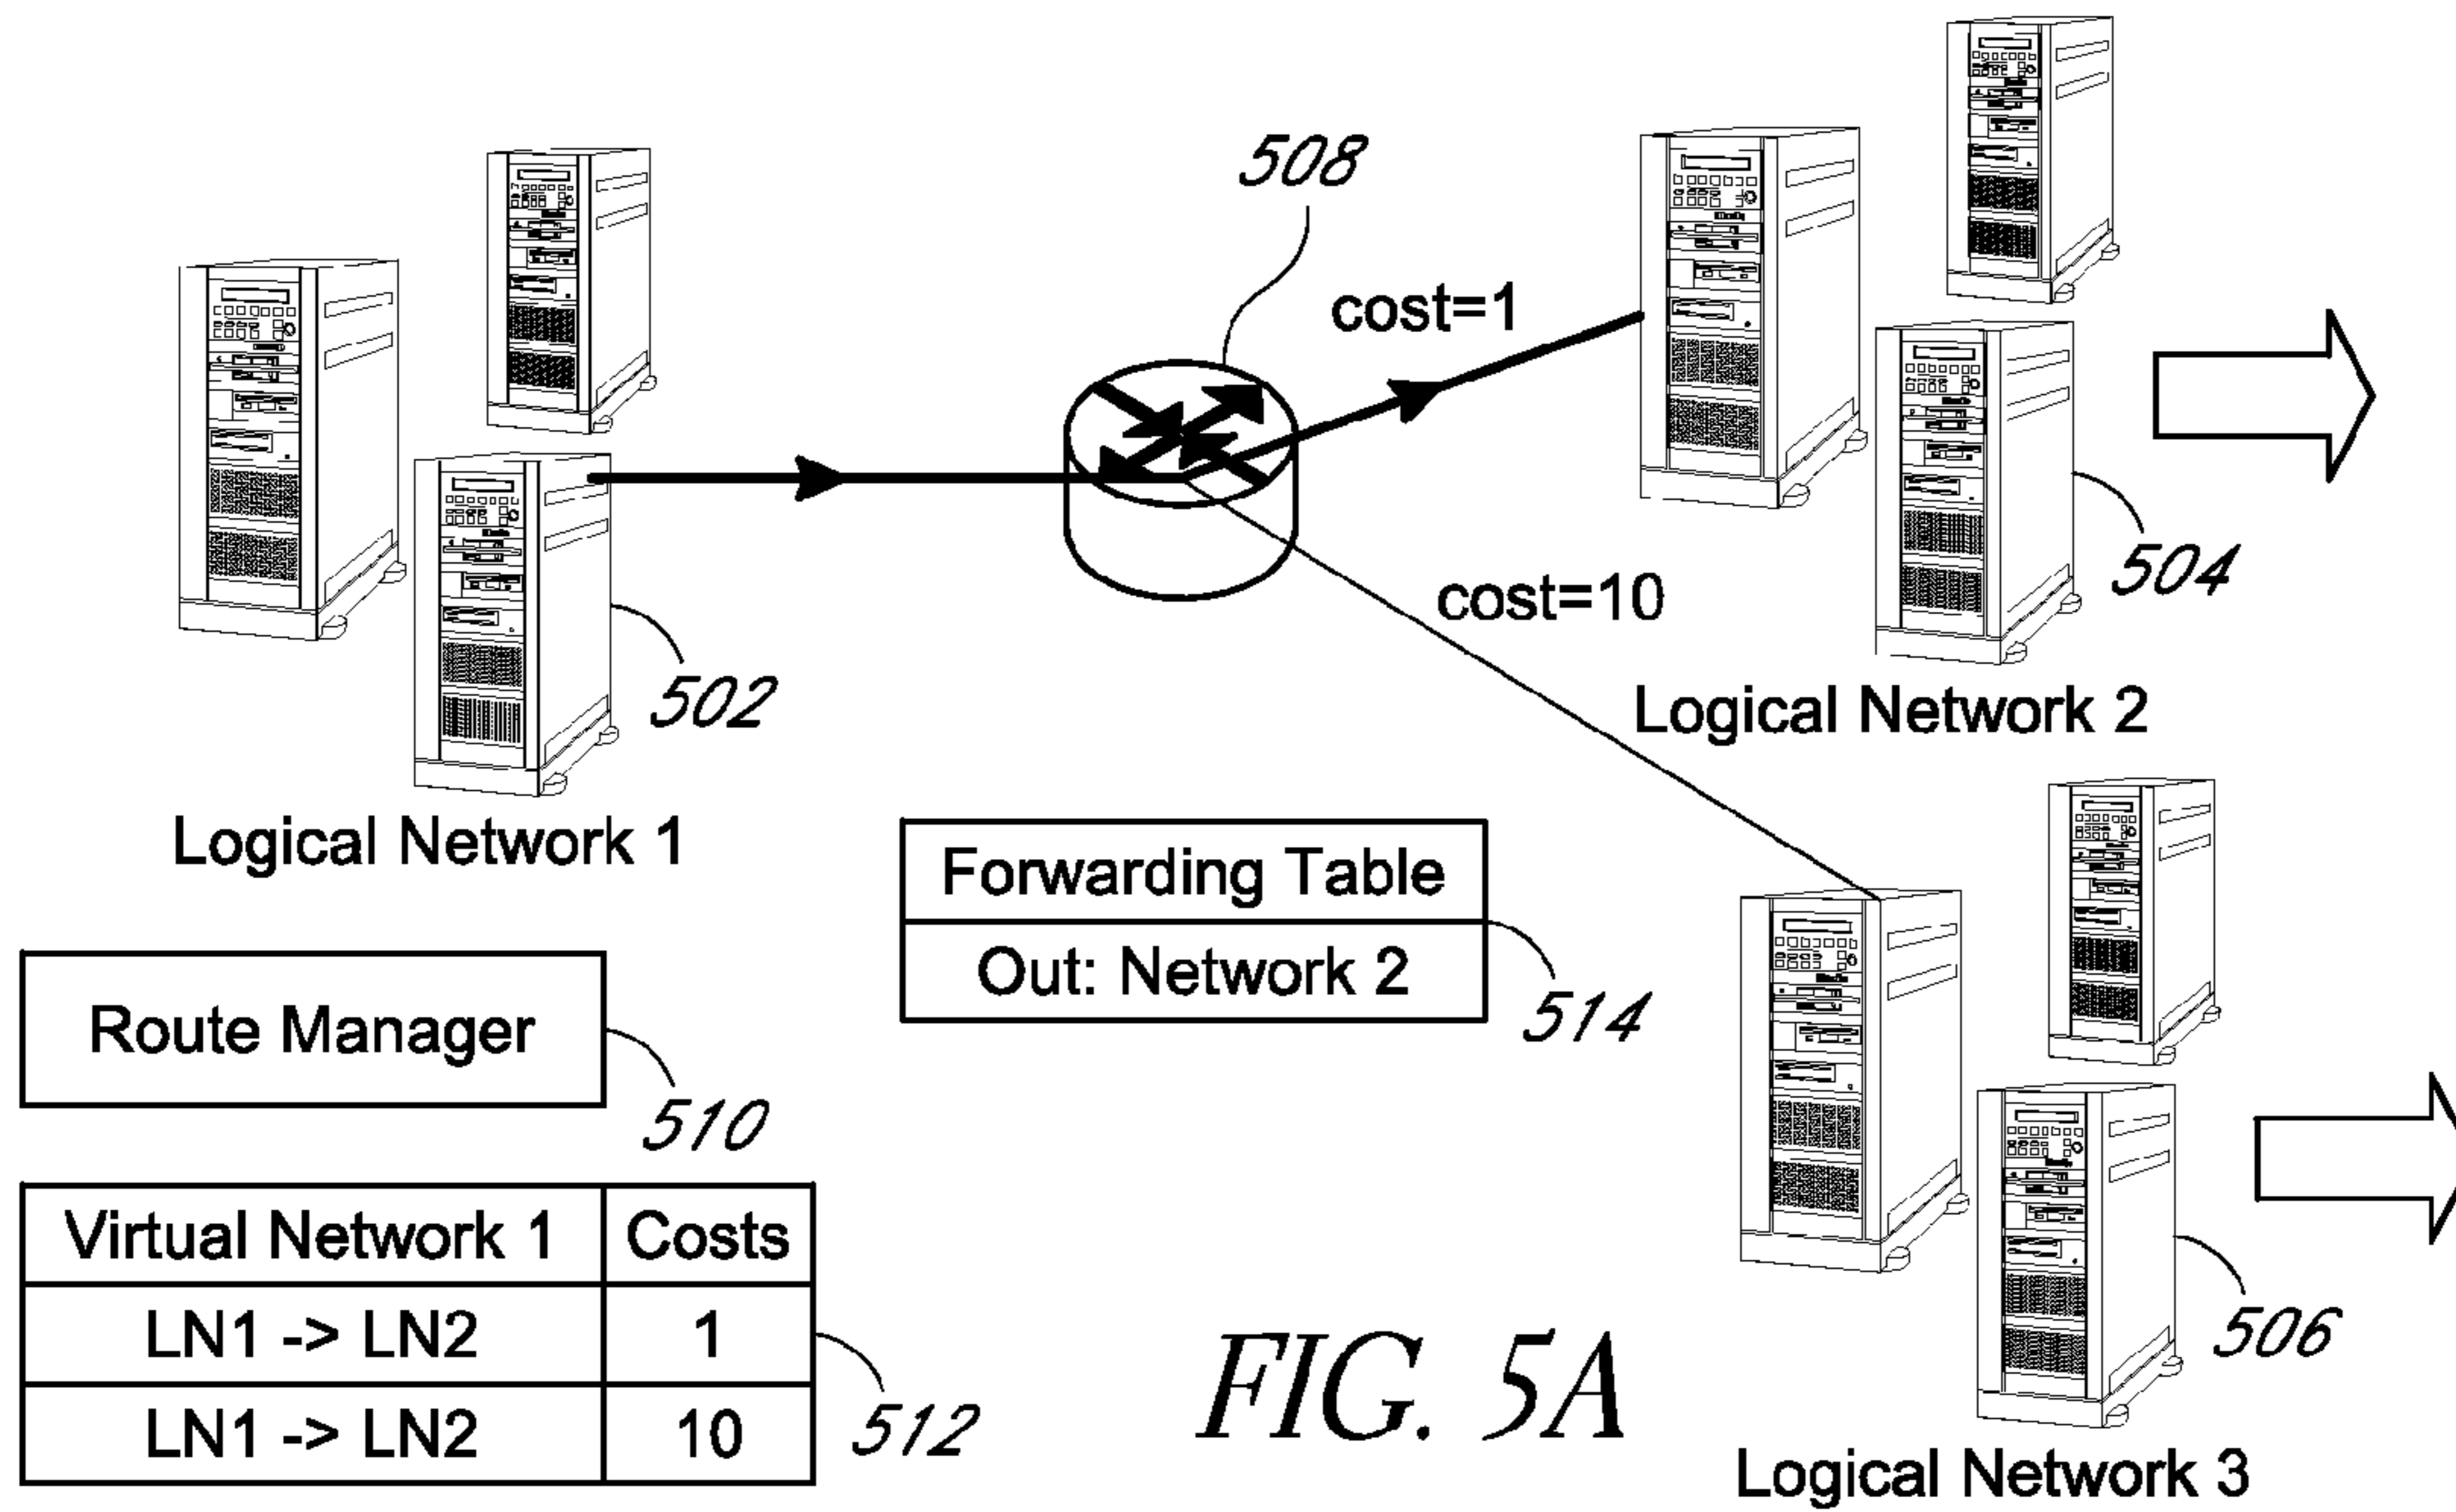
508

cost=1

cost=10

504

Logical Network 2

502

Logical Network 1

| Forwarding Table |
|---|
| Out: Network 2 |

514

Route Manager

510

| Virtual Network 1 | Costs |
|---|---|
| LN1 -> LN2 | 1 |
| LN1 -> LN2 | 10 |

512

506

FIG. 5A

Logical Network 3